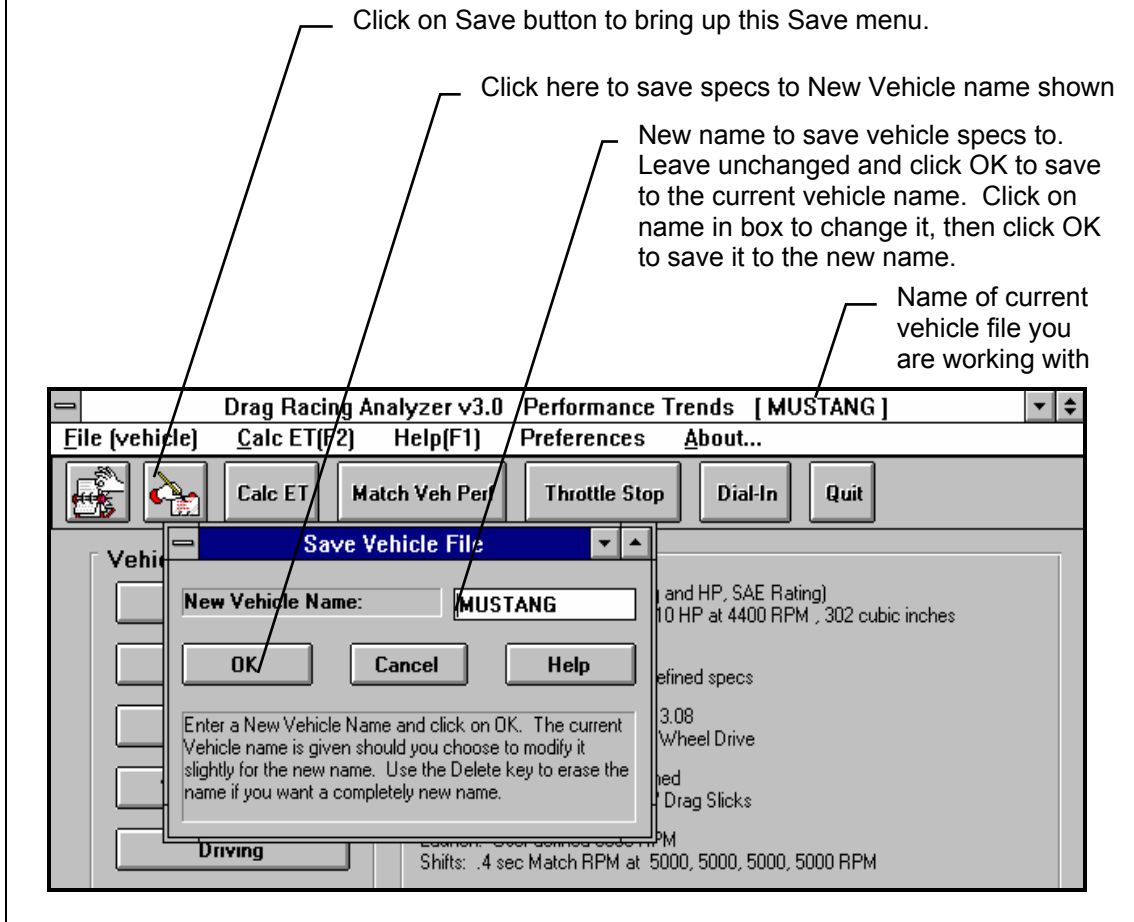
Click on Save button to bring up this Save menu.

Click here to save specs to New Vehicle name shown

New name to save vehicle specs to. Leave unchanged and click OK to save to the current vehicle name. Click on name in box to change it, then click OK to save it to the new name.

Name of current vehicle file you are working with

Drag Racing Analyzer v3.0 Performance Trends [ MUSTANG ]

File (vehicle) Calc ET(F2) Help(F1) Preferences About...

Calc ET Match Veh Perf Throttle Stop Dial-In Quit

Vehic

Save Vehicle File

New Vehicle Name: MUSTANG

OK Cancel Help

Enter a New Vehicle Name and click on OK. The current Vehicle name is given should you choose to modify it slightly for the new name. Use the Delete key to erase the name if you want a completely new name.

and HP, SAE Rating)
10 HP at 4400 RPM , 302 cubic inches

efined specs

3.08
Wheel Drive

hed
Drag Slicks

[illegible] PM
Shifts: .4 sec Match RPM at 5000, 5000, 5000, 5000 RPM

Driving